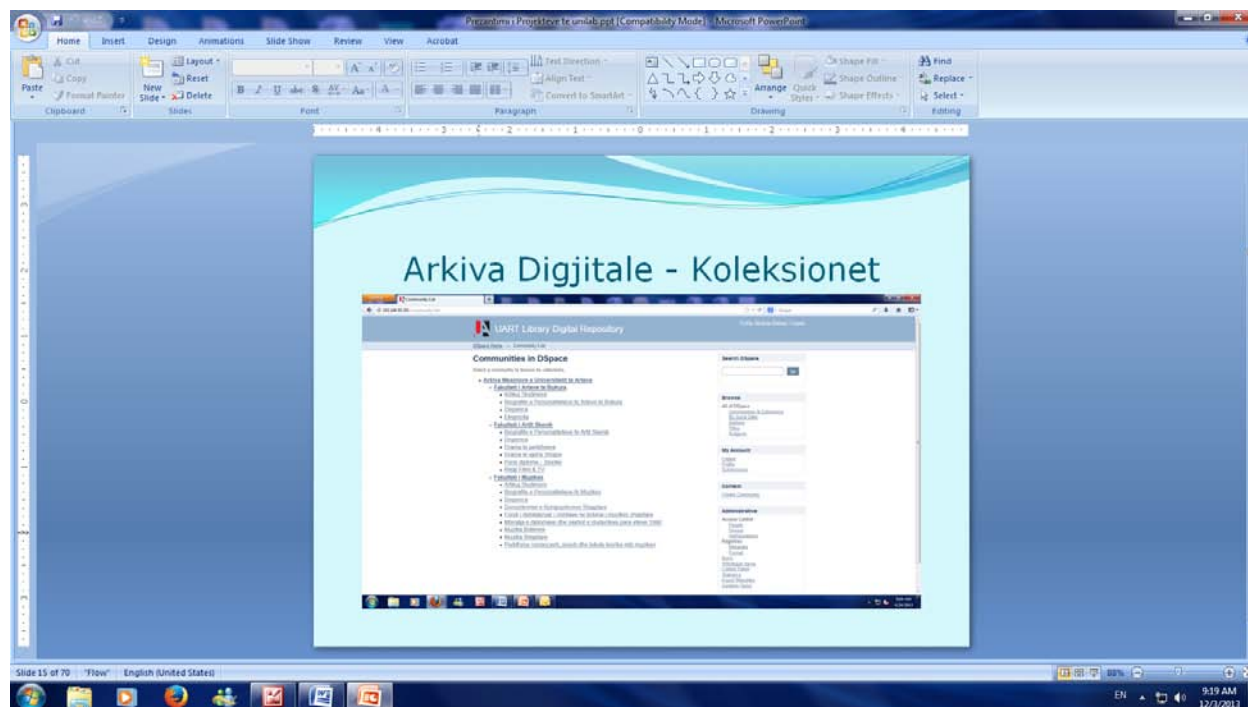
Prezantimi i Projekteve te unilab.ppt [Compatibility Mode] - Microsoft PowerPoint

Home Insert Design Animations Slide Show Review View Acrobat

Paste Cut Copy Format Painter Clipboard
New Slide Layout Reset Delete Slides
Font
Text Direction Align Text Convert to SmartArt Paragraph
Arrange Quick Styles Shape Fill Shape Outline Shape Effects Drawing
Find Replace Select Editing

Arkiva Digjitale - Koleksionet

UART Library Digital Repository

Communities in DSpace

Search DSpace

Go

Browse

My Account

Context

Administrative

Slide 15 of 70 "Flow" English (United States)

88%

EN 9:19 AM 12/3/2013